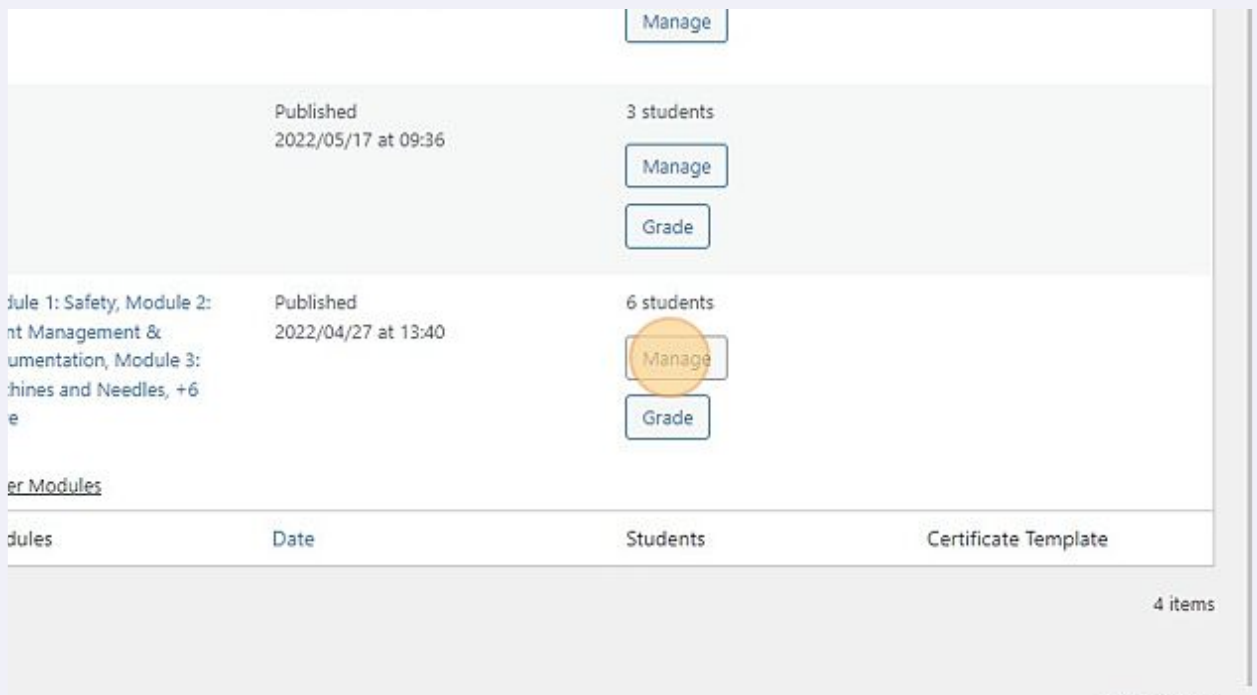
Manage

Published
2022/05/17 at 09:36

3 students

Manage

Grade

dule 1: Safety, Module 2: nt Management & umentation, Module 3: hines and Needles, +6 e

er Modules

Published
2022/04/27 at 13:40

6 students

Manage

Grade

dules | Date | Students | Certificate Template

4 items